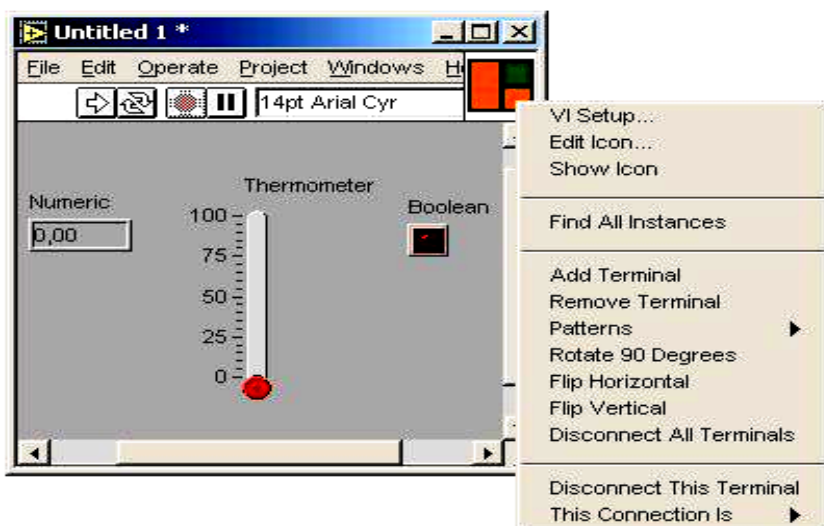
Untitled 1 *

File Edit Operate Project Windows H

14pt Arial Cyr

Numeric

0,00

Thermometer

100

75

50

25

0

Boolean

VI Setup...
Edit Icon...
Show Icon

Find All Instances

Add Terminal
Remove Terminal
Patterns
Rotate 90 Degrees
Flip Horizontal
Flip Vertical
Disconnect All Terminals

Disconnect This Terminal
This Connection Is